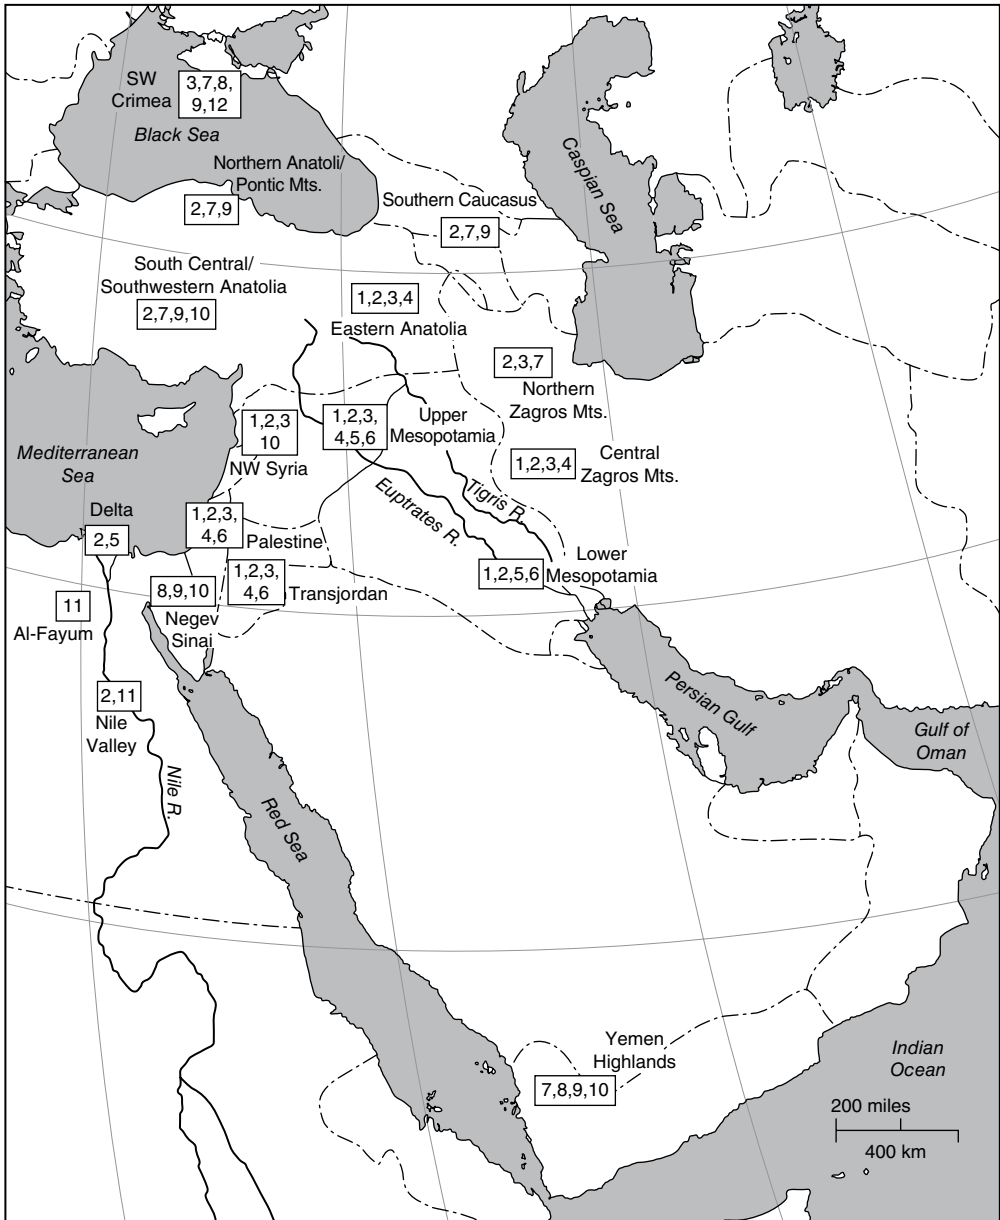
SW Crimea
3,7,8,
9,12
Black Sea
Caspian Sea
Northern Anatoli/
Pontic Mts.
2,7,9
Southern Caucasus
2,7,9
South Central/
Southwestern Anatolia
2,7,9,10
1,2,3,4
Eastern Anatolia
2,3,7
Northern
Zagros Mts.
1,2,3
10
NW Syria
1,2,3,
4,5,6
Upper
Mesopotamia
Central
Zagros Mts.
1,2,3,4
Mediterranean
Sea
Delta
2,5
1,2,3,
4,6
Palestine
Euptrates R.
Tigris R.
Lower
Mesopotamia
1,2,5,6
1,2,3,
4,6
Transjordan
8,9,10
Negev
Sinai
11
Al-Fayum
2,11
Nile
Valley
Nile R.
Red Sea
Persian Gulf
Gulf of
Oman
Yemen
Highlands
7,8,9,10
Indian
Ocean
200 miles
400 km